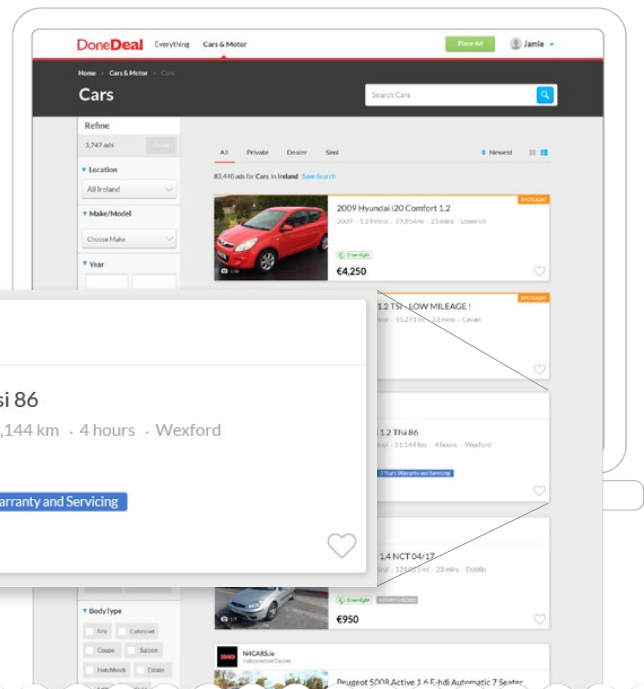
DoneDeal Everything Cars & Motor

Place Ad Jamie

Home › Cars & Motor › Cars

Cars

Search Cars

Refine

3,747 ads

Location

All Ireland

Make/Model

Choose Make

Year

All Private Dealer Siml

Newest

83,446 ads for Cars in Ireland Save Search

SPOTLIGHT

2009 Hyundai i20 Comfort 1.2

2009 · 1.2 Petrol · 19,854 mi · 23 mins · Limerick

€4,250

SPOTLIGHT

1.2 TSI - LOW MILEAGE !

· 15,271 mi · 23 mins · Cavan

si 86

,144 km · 4 hours · Wexford

arranty and Servicing

1.2 Thi 86

· 51,144 km · 4 hours · Wexford

2 Years Warranty and Servicing

1.4 NCT 04/17

· 124,021 mi · 23 mins · Dublin

€950

Body Type

Any Cabriolet

Coupe Saloon

Hatchback Estate

N4CARS.ie

Independent Dealer

Peugeot 5008 Active 1.6 E-hdi Automatic 7 Seater